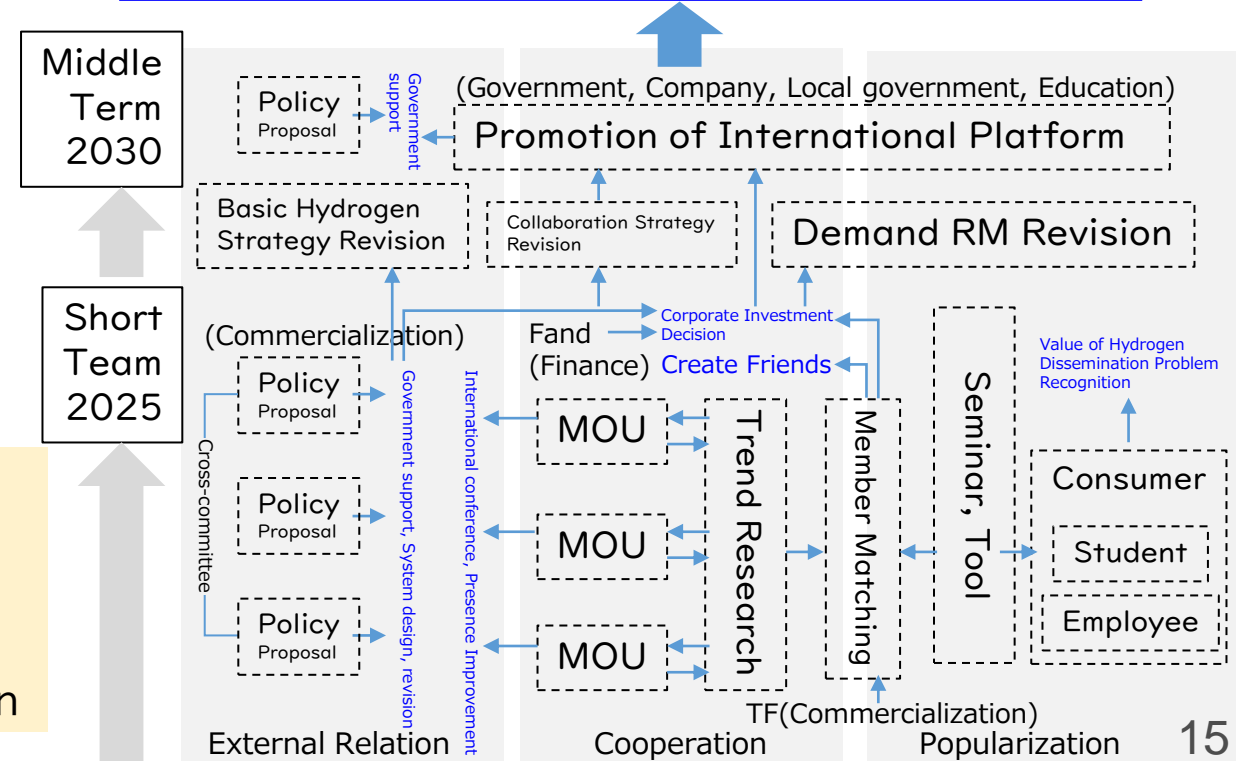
Middle Term 2030

Short Team 2025

n

Policy Proposal

Government support

(Government, Company, Local government, Education)

Promotion of International Platform

Basic Hydrogen Strategy Revision

Collaboration Strategy Revision

Demand RM Revision

Corporate Investment Decision

(Commercialization)

Fand (Finance)

Create Friends

Value of Hydrogen Dissemination Problem Recognition

Policy Proposal

Policy Proposal

Policy Proposal

Cross-committee

Government support, System design, revision

International conference, Presence Improvement

MOU

MOU

MOU

Trend Research

Member Matching

Seminar, Tool

Consumer

Student

Employee

TF(Commercialization)

External Relation

Cooperation

Popularization

15